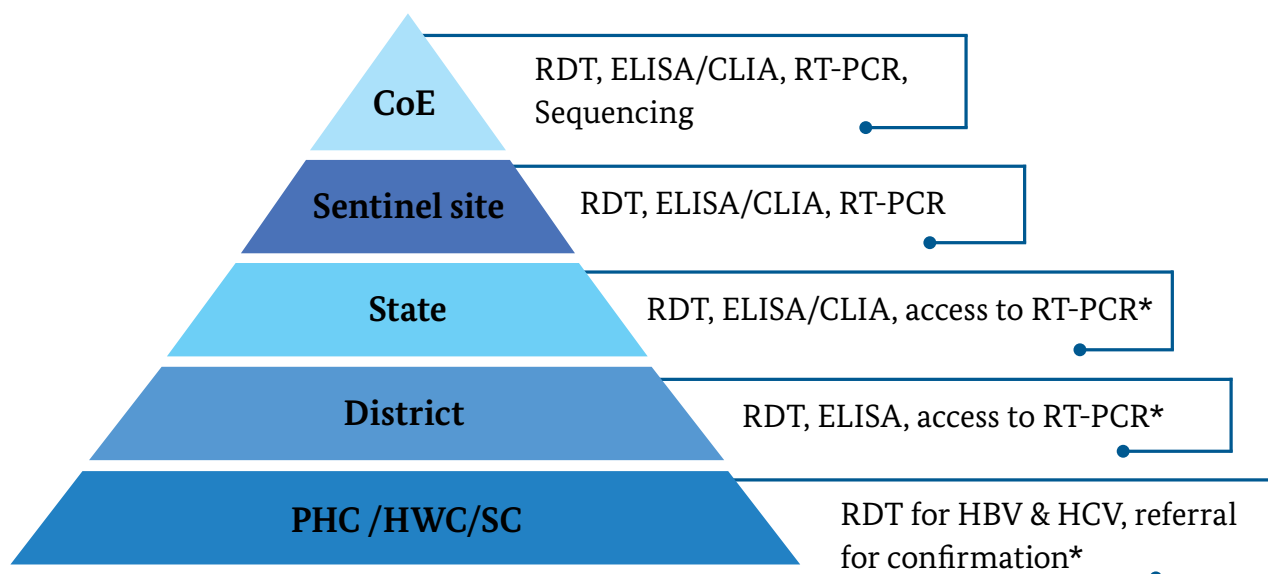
CoE

RDT, ELISA/CLIA, RT-PCR, Sequencing

Sentinel site

RDT, ELISA/CLIA, RT-PCR

State

RDT, ELISA/CLIA, access to RT-PCR*

District

RDT, ELISA, access to RT-PCR*

PHC /HWC/SC

RDT for HBV & HCV, referral for confirmation*